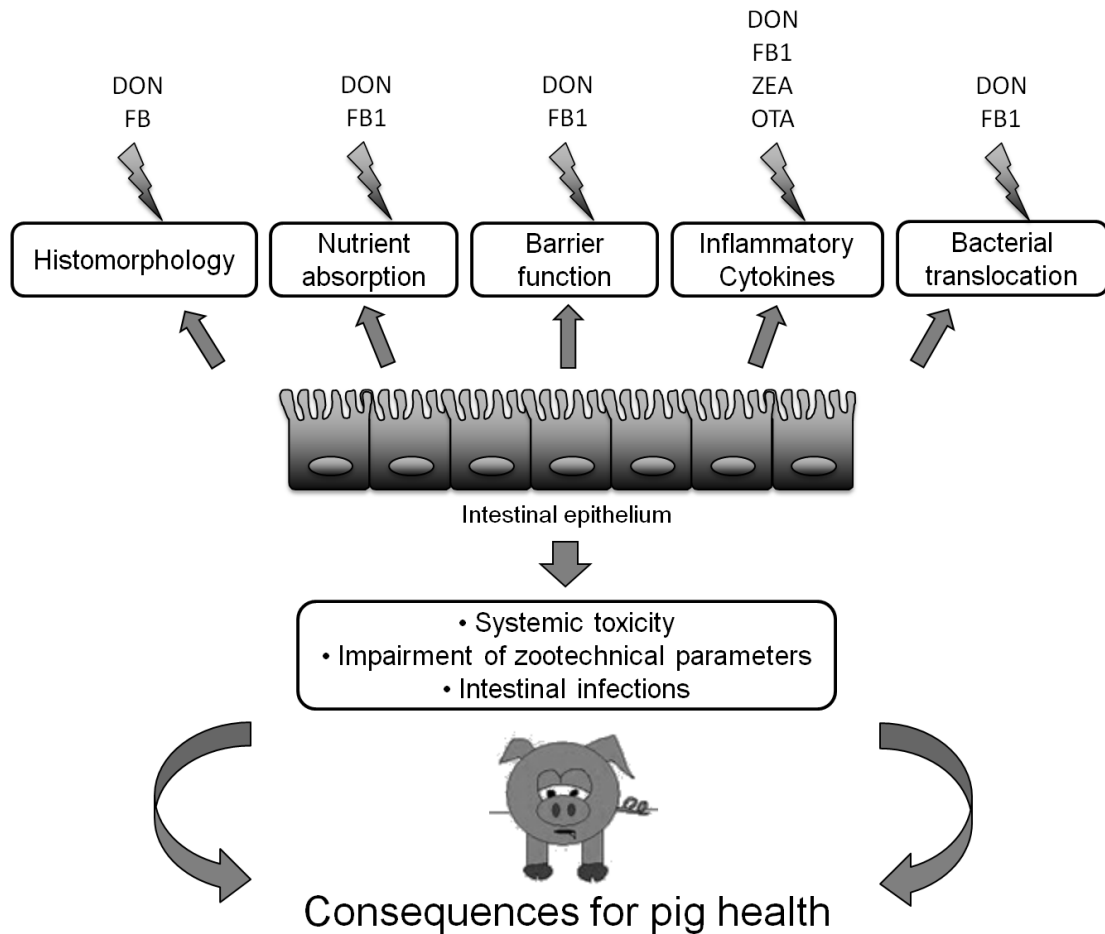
DON
FB

Histomorphology

DON
FB1

Nutrient absorption

DON
FB1

Barrier function

DON
FB1
ZEA
OTA

Inflammatory Cytokines

DON
FB1

Bacterial translocation

Intestinal epithelium

• Systemic toxicity
• Impairment of zootechnical parameters
• Intestinal infections

Consequences for pig health